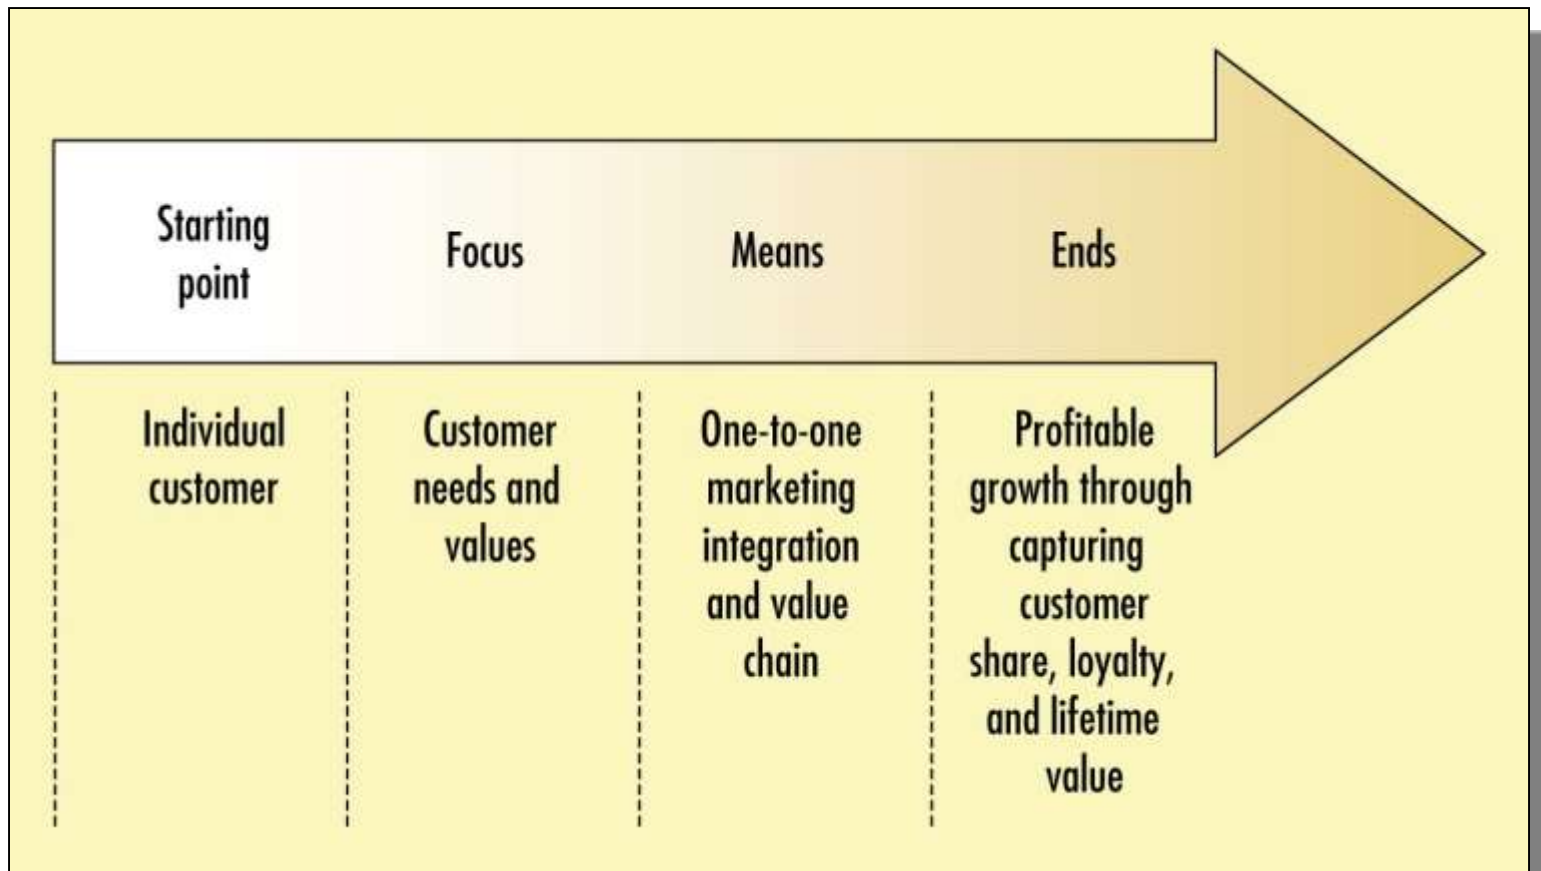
| Starting point | Focus | Means | Ends |
|---|---|---|---|
| Individual customer | Customer needs and values | One-to-one marketing integration and value chain | Profitable growth through capturing customer share, loyalty, and lifetime value |